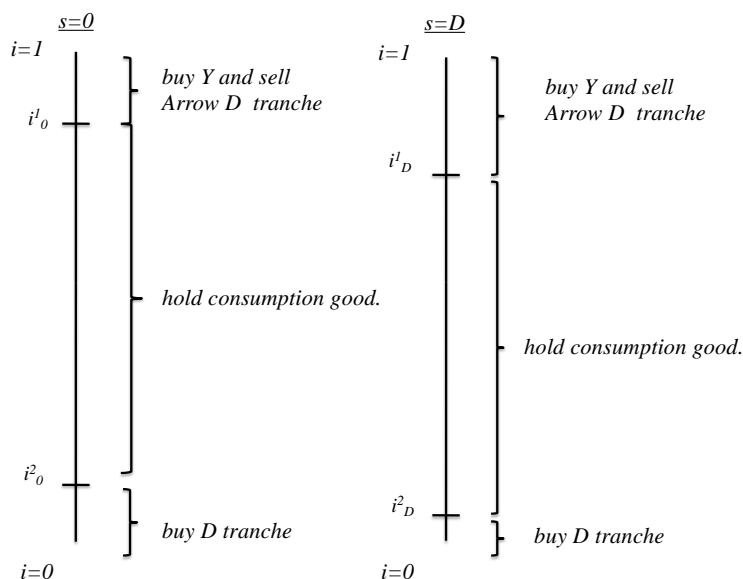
$s=0$

$i=1$

buy Y and sell Arrow D tranche

$i^1_0$

hold consumption good.

$i^2_0$

buy D tranche

$i=0$

$s=D$

$i=1$

buy Y and sell Arrow D tranche

$i^1_D$

hold consumption good.

$i^2_D$

buy D tranche

$i=0$